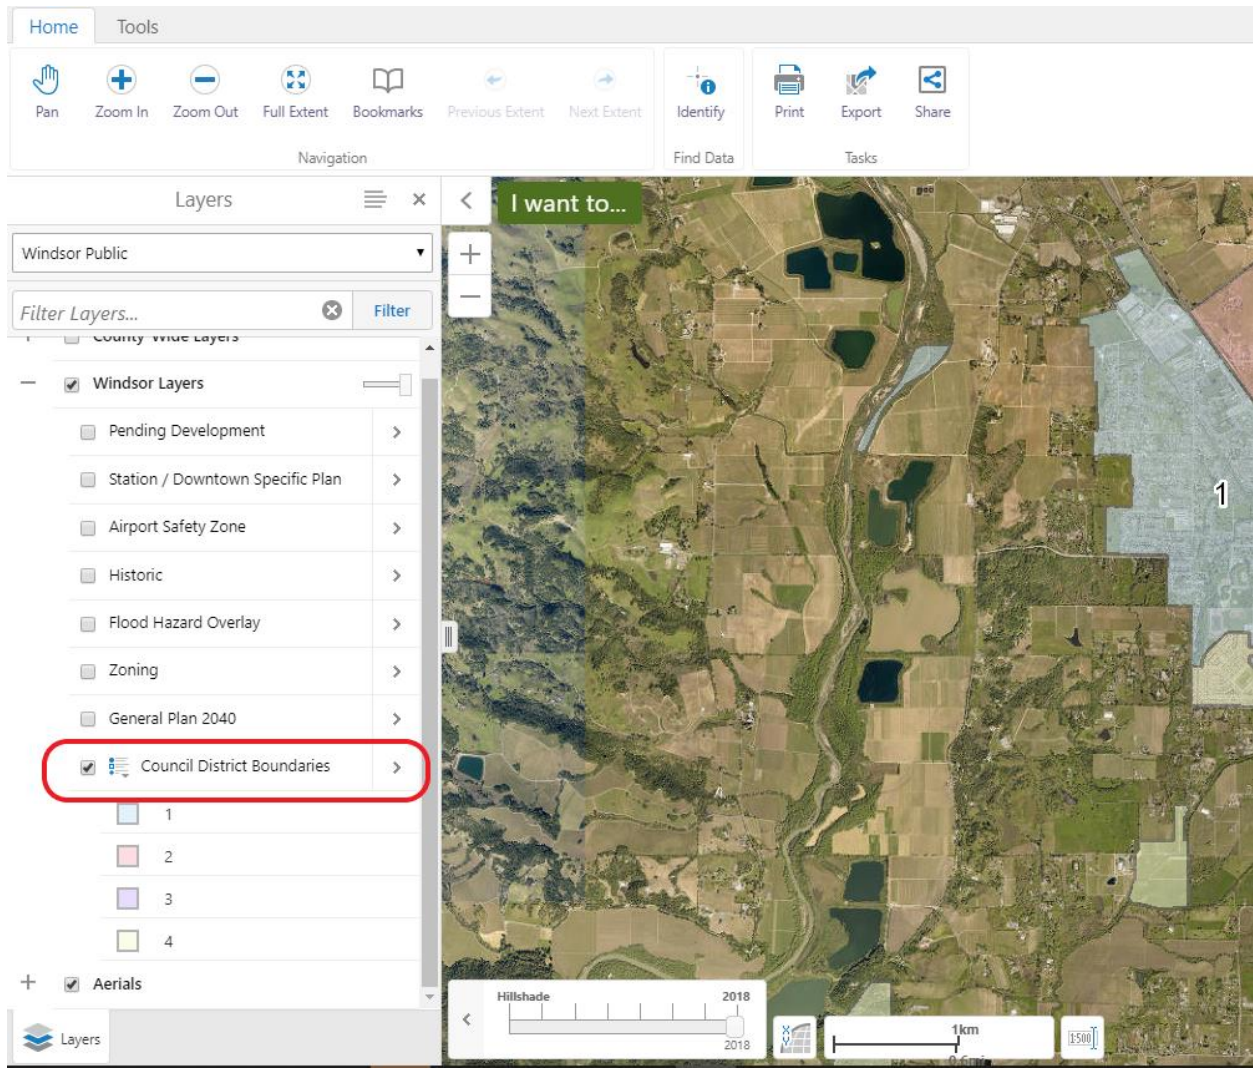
Home Tools

Pan Zoom In Zoom Out Full Extent Bookmarks Previous Extent Next Extent
Navigation

Identify
Find Data

Print Export Share
Tasks

Layers

Windsor Public

Filter Layers... Filter

County Wide Layers

Windsor Layers

Pending Development

Station / Downtown Specific Plan

Airport Safety Zone

Historic

Flood Hazard Overlay

Zoning

General Plan 2040

Council District Boundaries

1

2

3

4

Aerials

Layers

I want to...

1

Hillshade 2018
2018

1km
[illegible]

1500